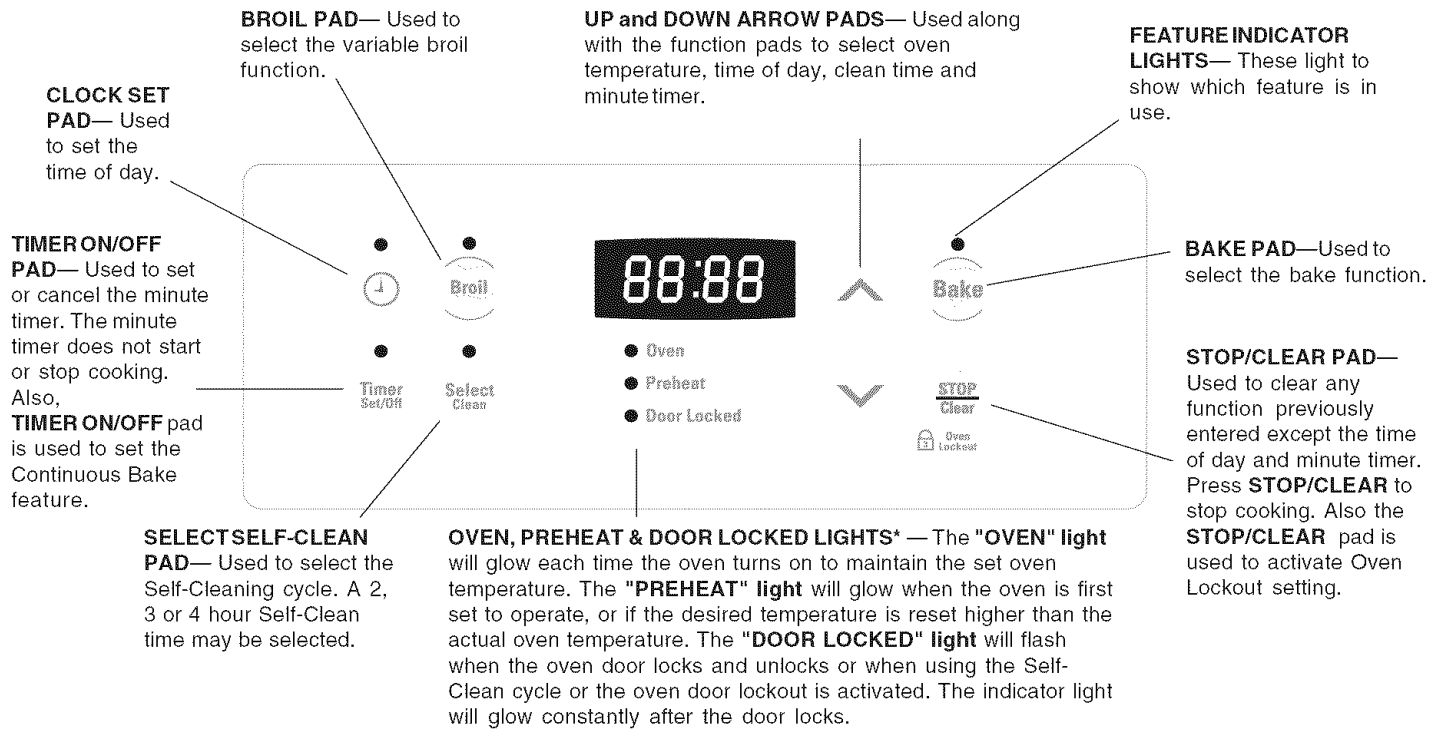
CLOCK SET PAD— Used to set the time of day.

BROIL PAD— Used to select the variable broil function.

UP and DOWN ARROW PADS— Used along with the function pads to select oven temperature, time of day, clean time and minute timer.

FEATURE INDICATOR LIGHTS— These light to show which feature is in use.

TIMER ON/OFF PAD— Used to set or cancel the minute timer. The minute timer does not start or stop cooking. Also, TIMER ON/OFF pad is used to set the Continuous Bake feature.

Broil

88:88

Bake

BAKE PAD—Used to select the bake function.

Oven

Preheat

Door Locked

Timer Set/Off

Select Clean

STOP Clear

Oven Lockout

STOP/CLEAR PAD— Used to clear any function previously entered except the time of day and minute timer. Press STOP/CLEAR to stop cooking. Also the STOP/CLEAR pad is used to activate Oven Lockout setting.

SELECT SELF-CLEAN PAD— Used to select the Self-Cleaning cycle. A 2, 3 or 4 hour Self-Clean time may be selected.

OVEN, PREHEAT & DOOR LOCKED LIGHTS* — The "OVEN" light will glow each time the oven turns on to maintain the set oven temperature. The "PREHEAT" light will glow when the oven is first set to operate, or if the desired temperature is reset higher than the actual oven temperature. The "DOOR LOCKED" light will flash when the oven door locks and unlocks or when using the Self-Clean cycle or the oven door lockout is activated. The indicator light will glow constantly after the door locks.